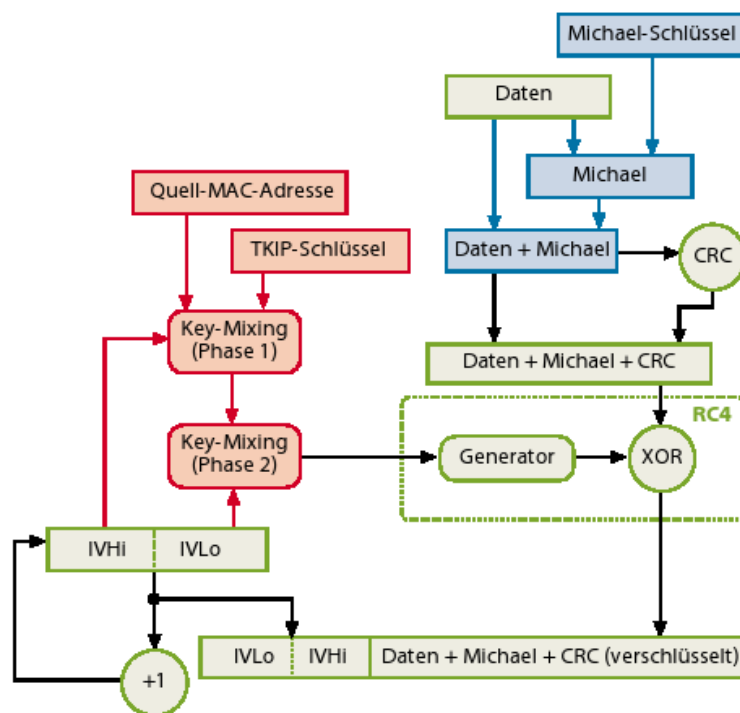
Michael-Schlüssel

Daten

Michael

Quell-MAC-Adresse

TKIP-Schlüssel

Daten + Michael

CRC

Key-Mixing (Phase 1)

Daten + Michael + CRC

RC4

Key-Mixing (Phase 2)

Generator

XOR

IVHi

IVLo

IVLo

IVHi

Daten + Michael + CRC (verschlüsselt)

+1